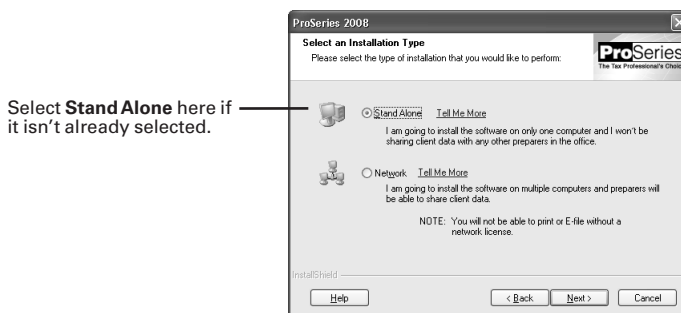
Select **Stand Alone** here if it isn't already selected.

ProSeries 2008

Select an Installation Type

Please select the type of installation that you would like to perform:

ProSeries

The Tax Professional's Choice

Stand Alone Tell Me More

I am going to install the software on only one computer and I won't be sharing client data with any other preparers in the office.

Network Tell Me More

I am going to install the software on multiple computers and preparers will be able to share client data.

NOTE: You will not be able to print or E-file without a network license.

InstallShield

Help

< Back

Next >

Cancel